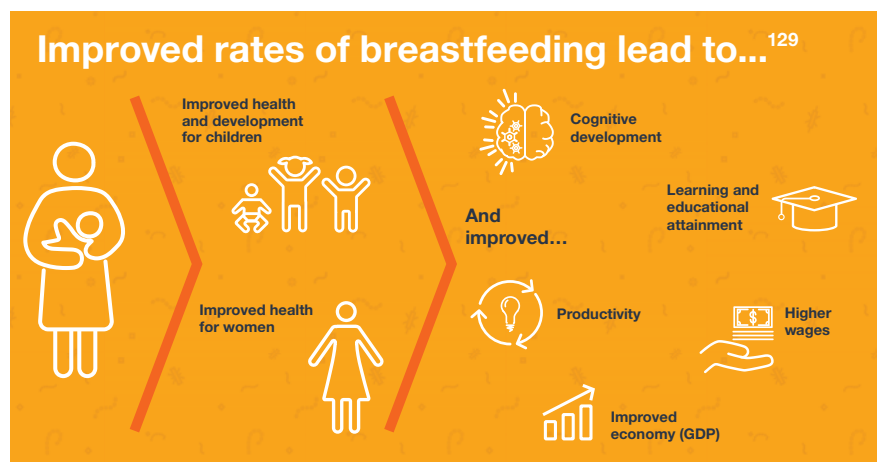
Improved rates of breastfeeding lead to...$^{129}$

Improved health and development for children

Improved health for women

And improved...

Cognitive development

Learning and educational attainment

Productivity

Higher wages

Improved economy (GDP)